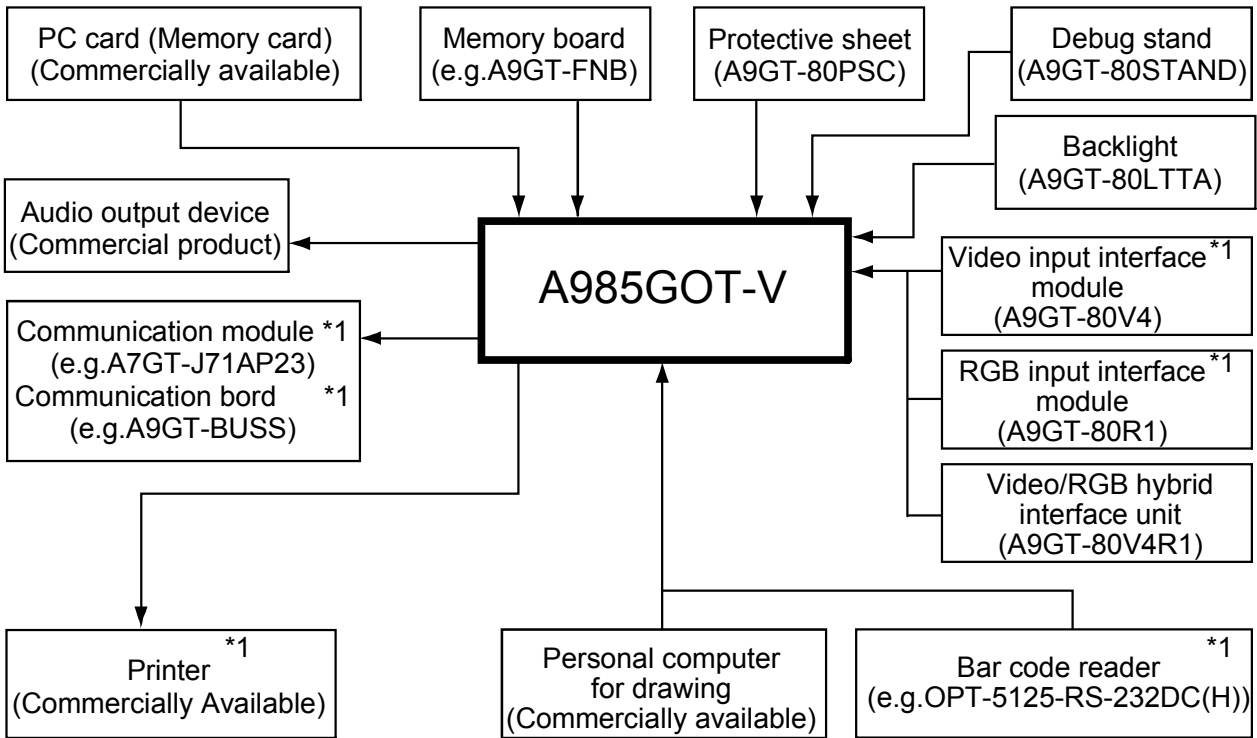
PC card (Memory card)
(Commercially available)

Memory board
(e.g.A9GT-FNB)

Protective sheet
(A9GT-80PSC)

Debug stand
(A9GT-80STAND)

Backlight
(A9GT-80LTTA)

Audio output device
(Commercial product)

A985GOT-V

Video input interface $^{*1}$
module
(A9GT-80V4)

Communication module *1
(e.g.A7GT-J71AP23)
Communication bord *1
(e.g.A9GT-BUSS)

RGB input interface $^{*1}$
module
(A9GT-80R1)

Video/RGB hybrid
interface unit
(A9GT-80V4R1)

$^{*1}$
Printer
(Commercially Available)

Personal computer
for drawing
(Commercially available)

$^{*1}$
Bar code reader
(e.g.OPT-5125-RS-232DC(H))